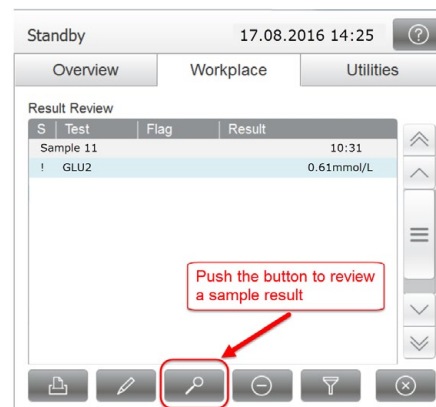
Standby

17.08.2016 14:25

?

Overview

Workplace

Utilities

Result Review

| S | Test | Flag | Result |
|---|---|---|---|
| Sample 11 | | | 10:31 |
| ! | GLU2 | | 0.61mmol/L |

Push the button to review a sample result